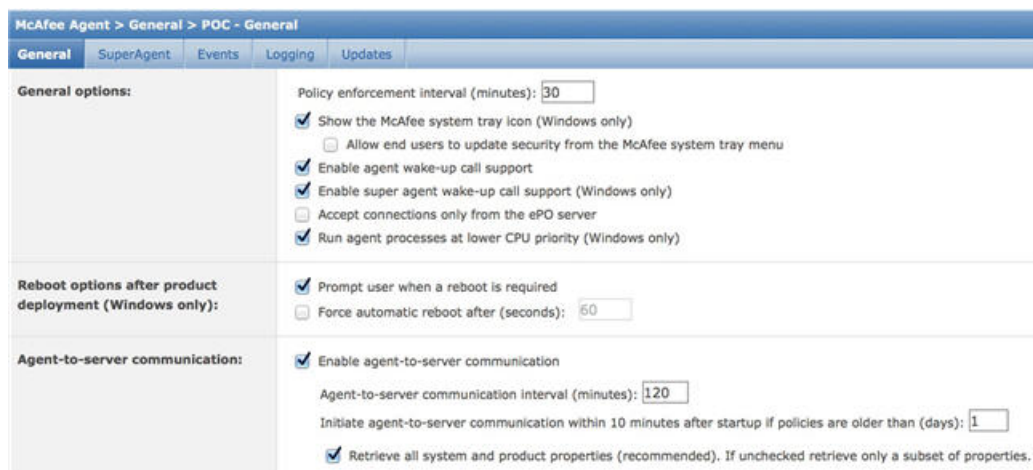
McAfee Agent > General > POC - General

General | SuperAgent | Events | Logging | Updates

General options:

Policy enforcement interval (minutes): 30

Show the McAfee system tray icon (Windows only)

Allow end users to update security from the McAfee system tray menu

Enable agent wake-up call support

Enable super agent wake-up call support (Windows only)

Accept connections only from the ePO server

Run agent processes at lower CPU priority (Windows only)

Reboot options after product deployment (Windows only):

Prompt user when a reboot is required

Force automatic reboot after (seconds): 60

Agent-to-server communication:

Enable agent-to-server communication

Agent-to-server communication interval (minutes): 120

Initiate agent-to-server communication within 10 minutes after startup if policies are older than (days): 1

Retrieve all system and product properties (recommended). If unchecked retrieve only a subset of properties.